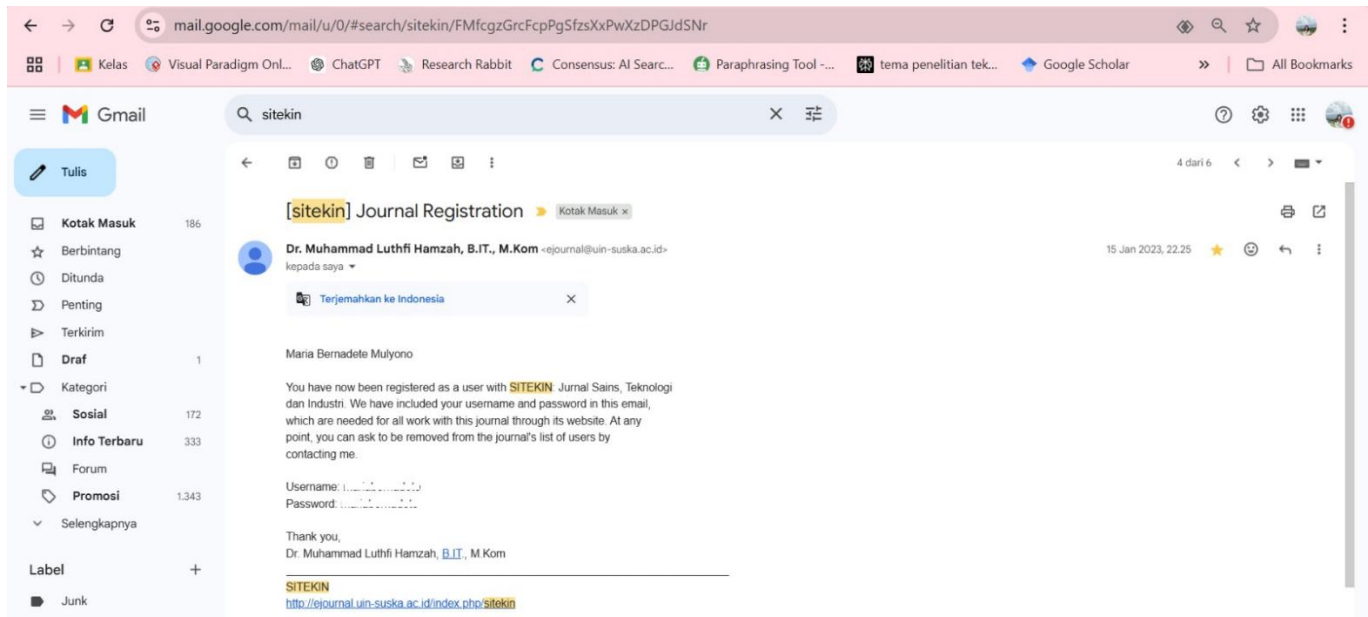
mail.google.com/mail/u/0/#search/sitekin/FMfcgzGrcFcpPgSfzsXxPwXzDPGJdSNr

Kelas Visual Paradigm Onl... ChatGPT Research Rabbit Consensus: AI Searc... Paraphrasing Tool -... tema penelitian tek... Google Scholar » All Bookmarks

Gmail

sitekin

Tulis

Kotak Masuk 186
Berbintang
Ditunda
Penting
Terkirim
Draf 1
Kategori
Sosial 172
Info Terbaru 333
Forum
Promosi 1.343
Selengkapnya

Label +
Junk

4 dari 6

[sitekin] Journal Registration Kotak Masuk ×

Dr. Muhammad Luthfi Hamzah, B.IT., M.Kom <ejournal@uin-suska.ac.id>
kepada saya

15 Jan 2023, 22.25

Terjemahkan ke Indonesia

Maria Bernadete Mulyono

You have now been registered as a user with SITEKIN: Jurnal Sains, Teknologi dan Industri. We have included your username and password in this email, which are needed for all work with this journal through its website. At any point, you can ask to be removed from the journal's list of users by contacting me.

Username: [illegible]
Password: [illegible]

Thank you,
Dr. Muhammad Luthfi Hamzah, B.IT., M.Kom

SITEKIN
http://ejournal.uin-suska.ac.id/index.php/sitekin